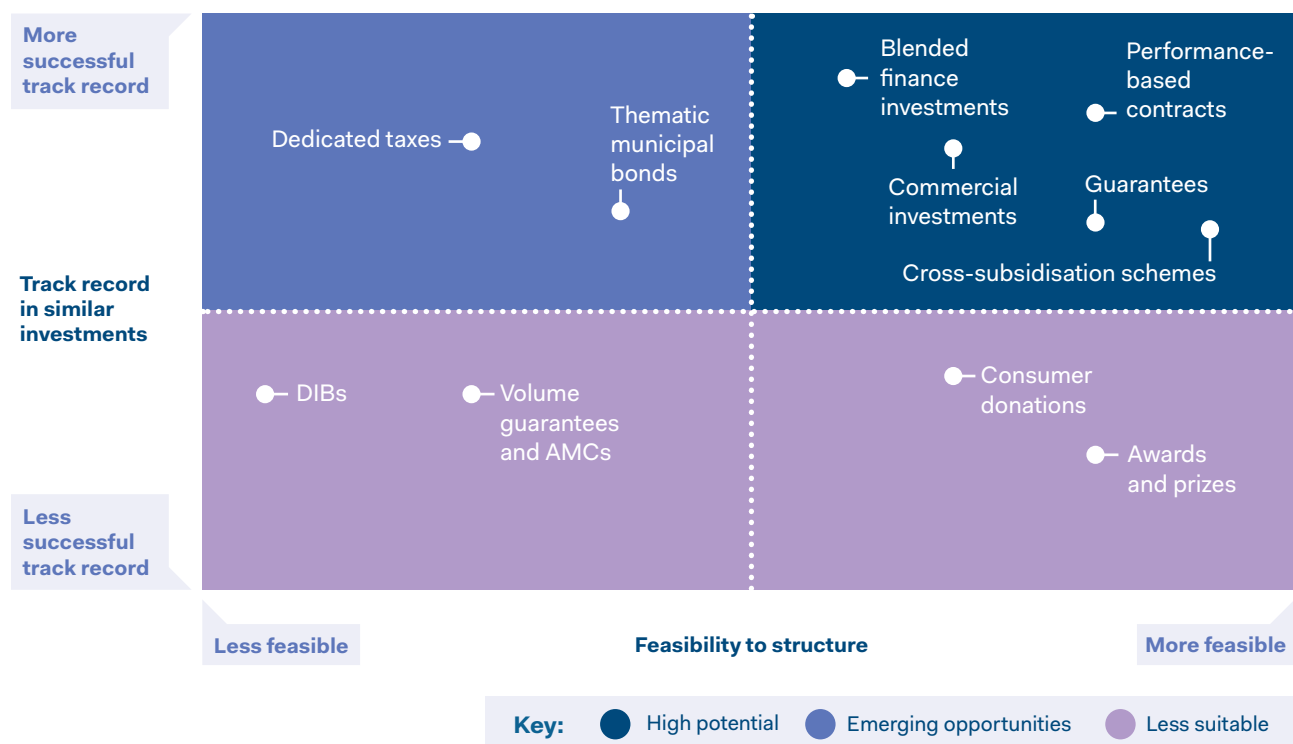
More successful track record

Track record in similar investments

Less successful track record

Dedicated taxes

Thematic municipal bonds

Blended finance investments

Performance-based contracts

Commercial investments

Guarantees

Cross-subsidisation schemes

DIBs

Volume guarantees and AMCs

Consumer donations

Awards and prizes

Less feasible

Feasibility to structure

More feasible

Key: High potential Emerging opportunities Less suitable